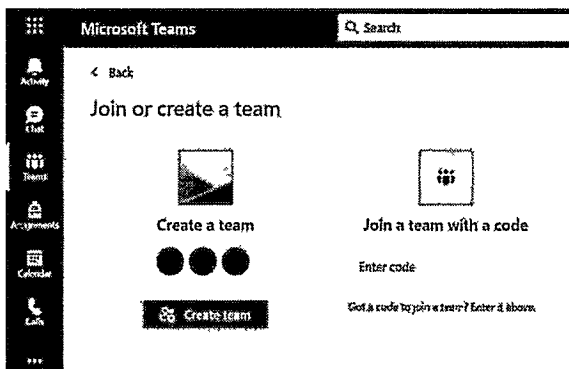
Microsoft Teams

Search

Activity

Chat

Teams

Assignments

Calendar

Calls

...

< Back

Join or create a team

Create a team

Create team

Join a team with a code

Enter code

Got a code to join a team? Enter it above.